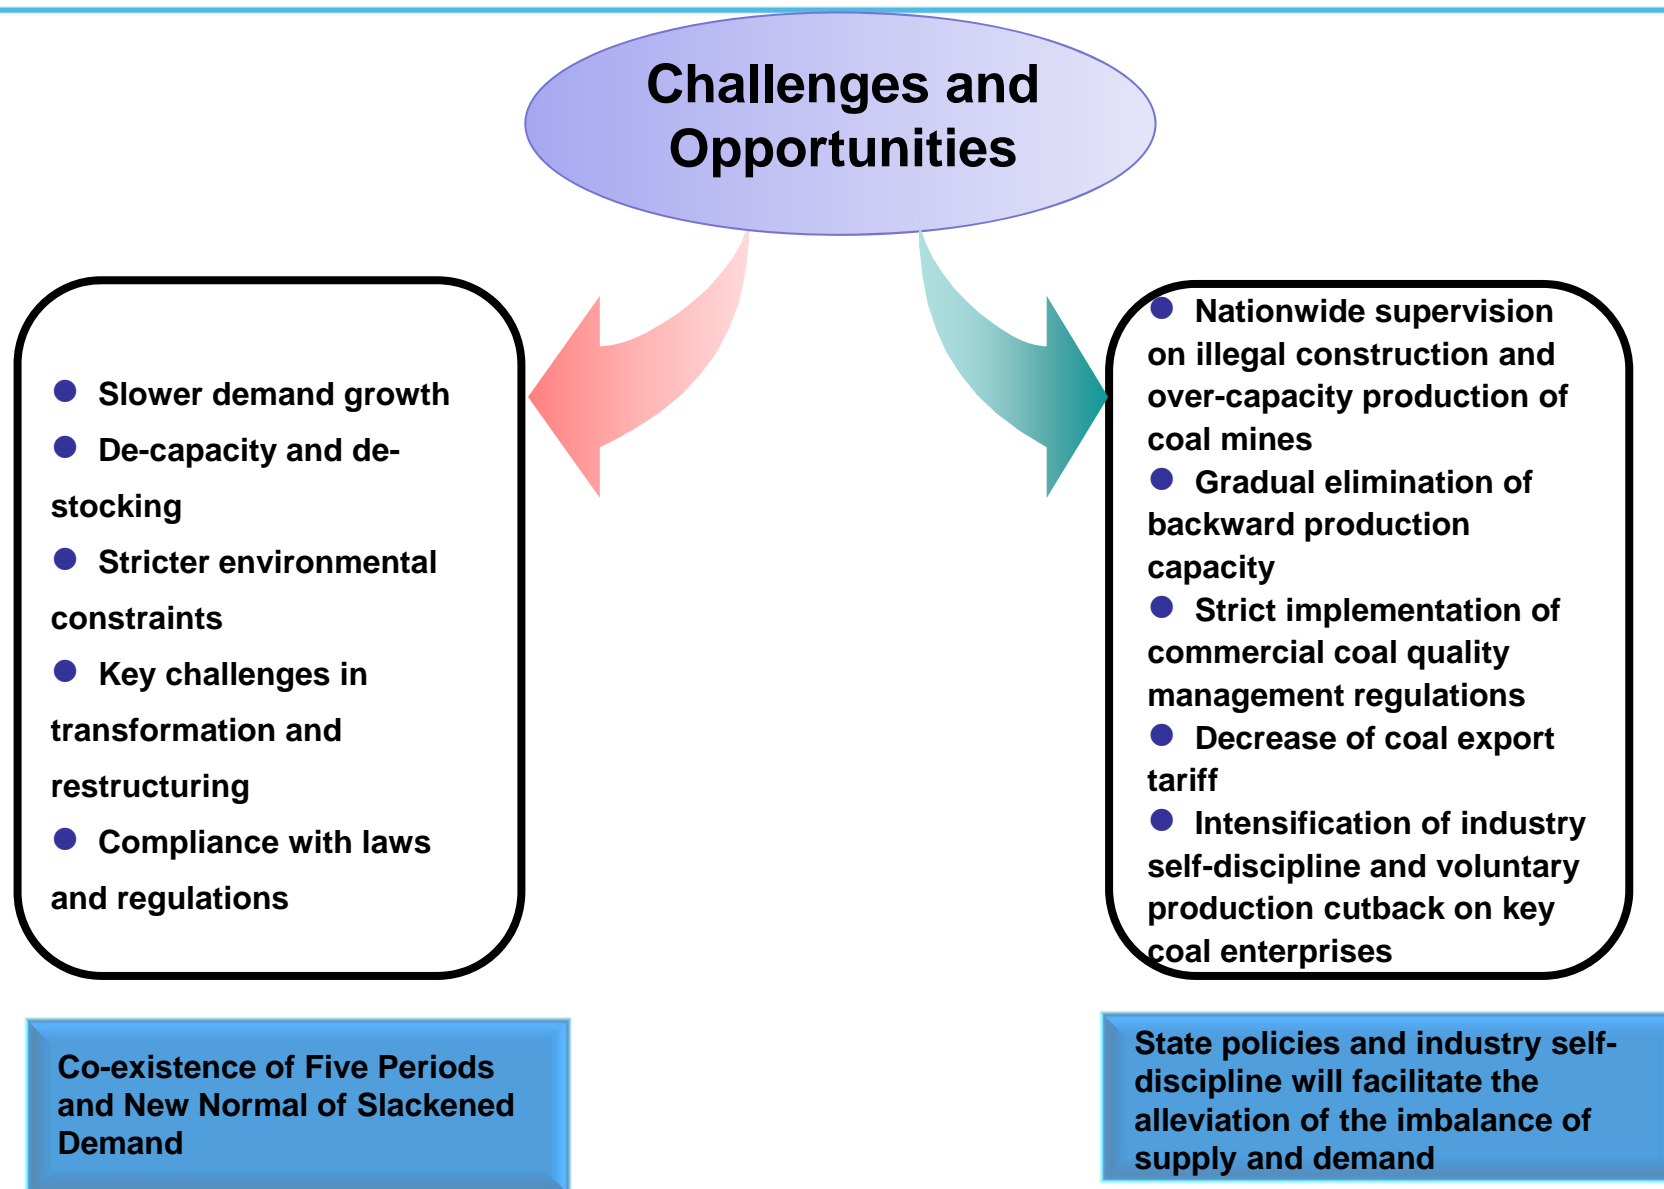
Challenges and Opportunities

● Slower demand growth
● De-capacity and de-stocking
● Stricter environmental constraints
● Key challenges in transformation and restructuring
● Compliance with laws and regulations

● Nationwide supervision on illegal construction and over-capacity production of coal mines
● Gradual elimination of backward production capacity
● Strict implementation of commercial coal quality management regulations
● Decrease of coal export tariff
● Intensification of industry self-discipline and voluntary production cutback on key coal enterprises

Co-existence of Five Periods and New Normal of Slackened Demand

State policies and industry self-discipline will facilitate the alleviation of the imbalance of supply and demand